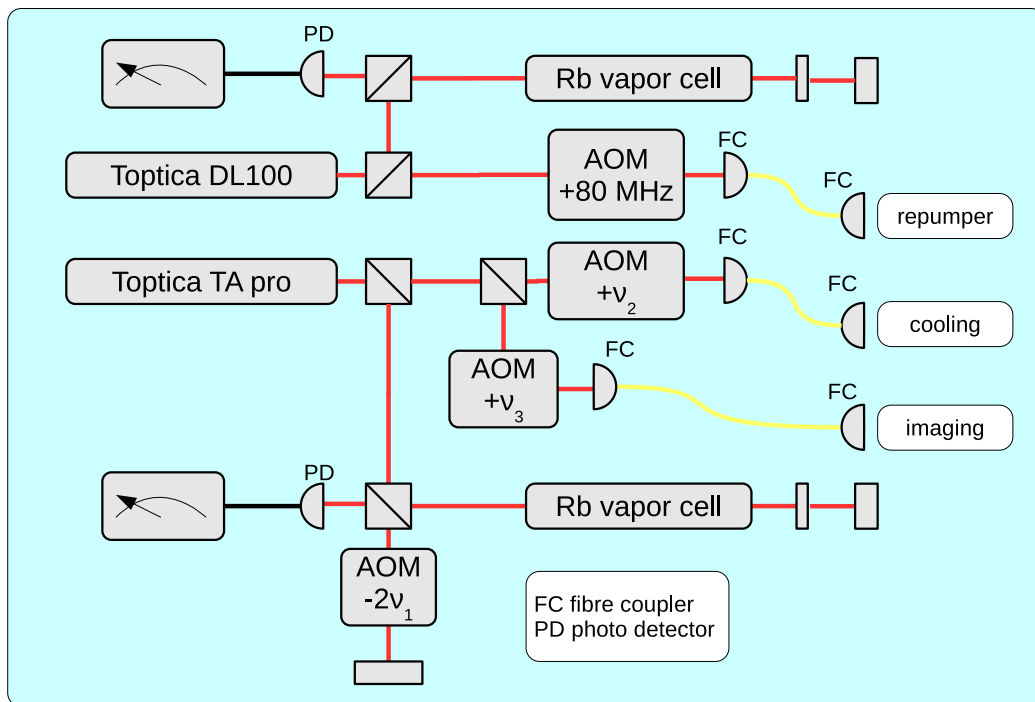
PD

Rb vapor cell

Toptica DL100

AOM +80 MHz

FC

FC

repumper

Toptica TA pro

AOM $+\nu_2$

FC

FC

cooling

AOM $+\nu_3$

FC

FC

imaging

PD

Rb vapor cell

AOM $-2\nu_1$

FC fibre coupler
PD photo detector